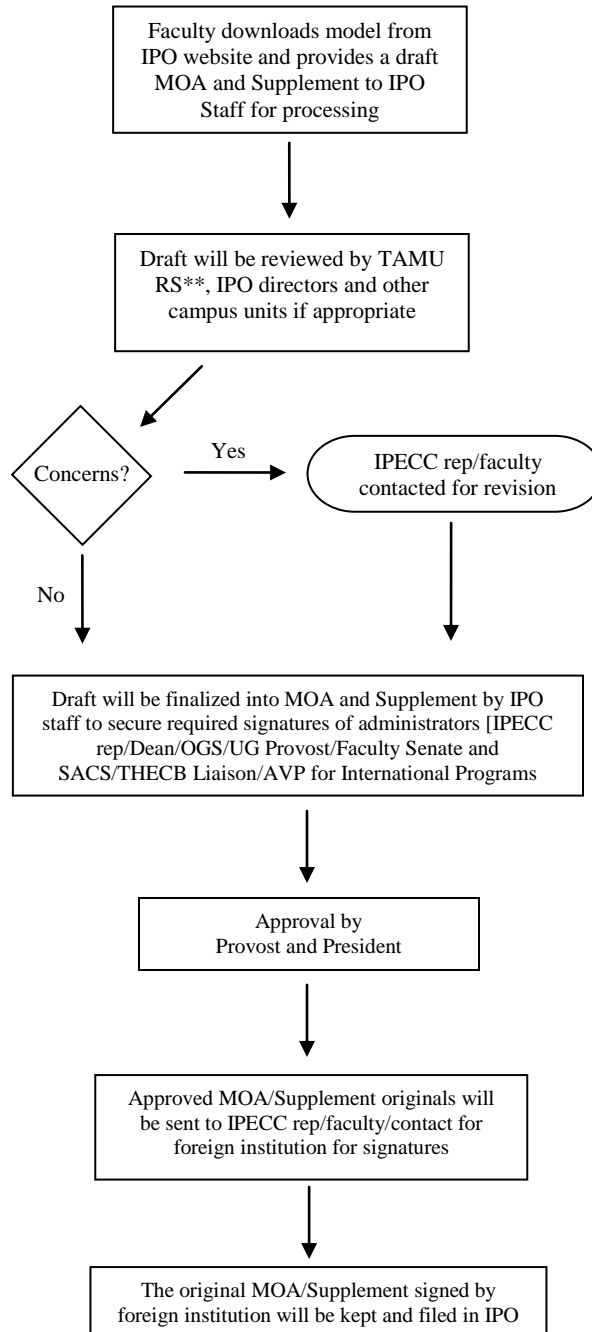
Faculty downloads model from IPO website and provides a draft MOA and Supplement to IPO Staff for processing

Draft will be reviewed by TAMU RS**, IPO directors and other campus units if appropriate

Concerns?

Yes

IPECC rep/faculty contacted for revision

No

Draft will be finalized into MOA and Supplement by IPO staff to secure required signatures of administrators [IPECC rep/Dean/OGS/UG Provost/Faculty Senate and SACS/THECB Liaison/AVP for International Programs

Approval by Provost and President

Approved MOA/Supplement originals will be sent to IPECC rep/faculty/contact for foreign institution for signatures

The original MOA/Supplement signed by foreign institution will be kept and filed in IPO